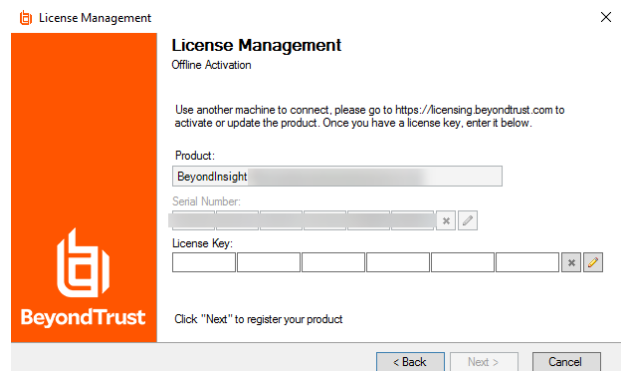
License Management

License Management
Offline Activation

Use another machine to connect, please go to https://licensing.beyondtrust.com to activate or update the product. Once you have a license key, enter it below.

Product:
BeyondInsight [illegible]

Serial Number:

License Key:

BeyondTrust

Click "Next" to register your product

< Back Next > Cancel